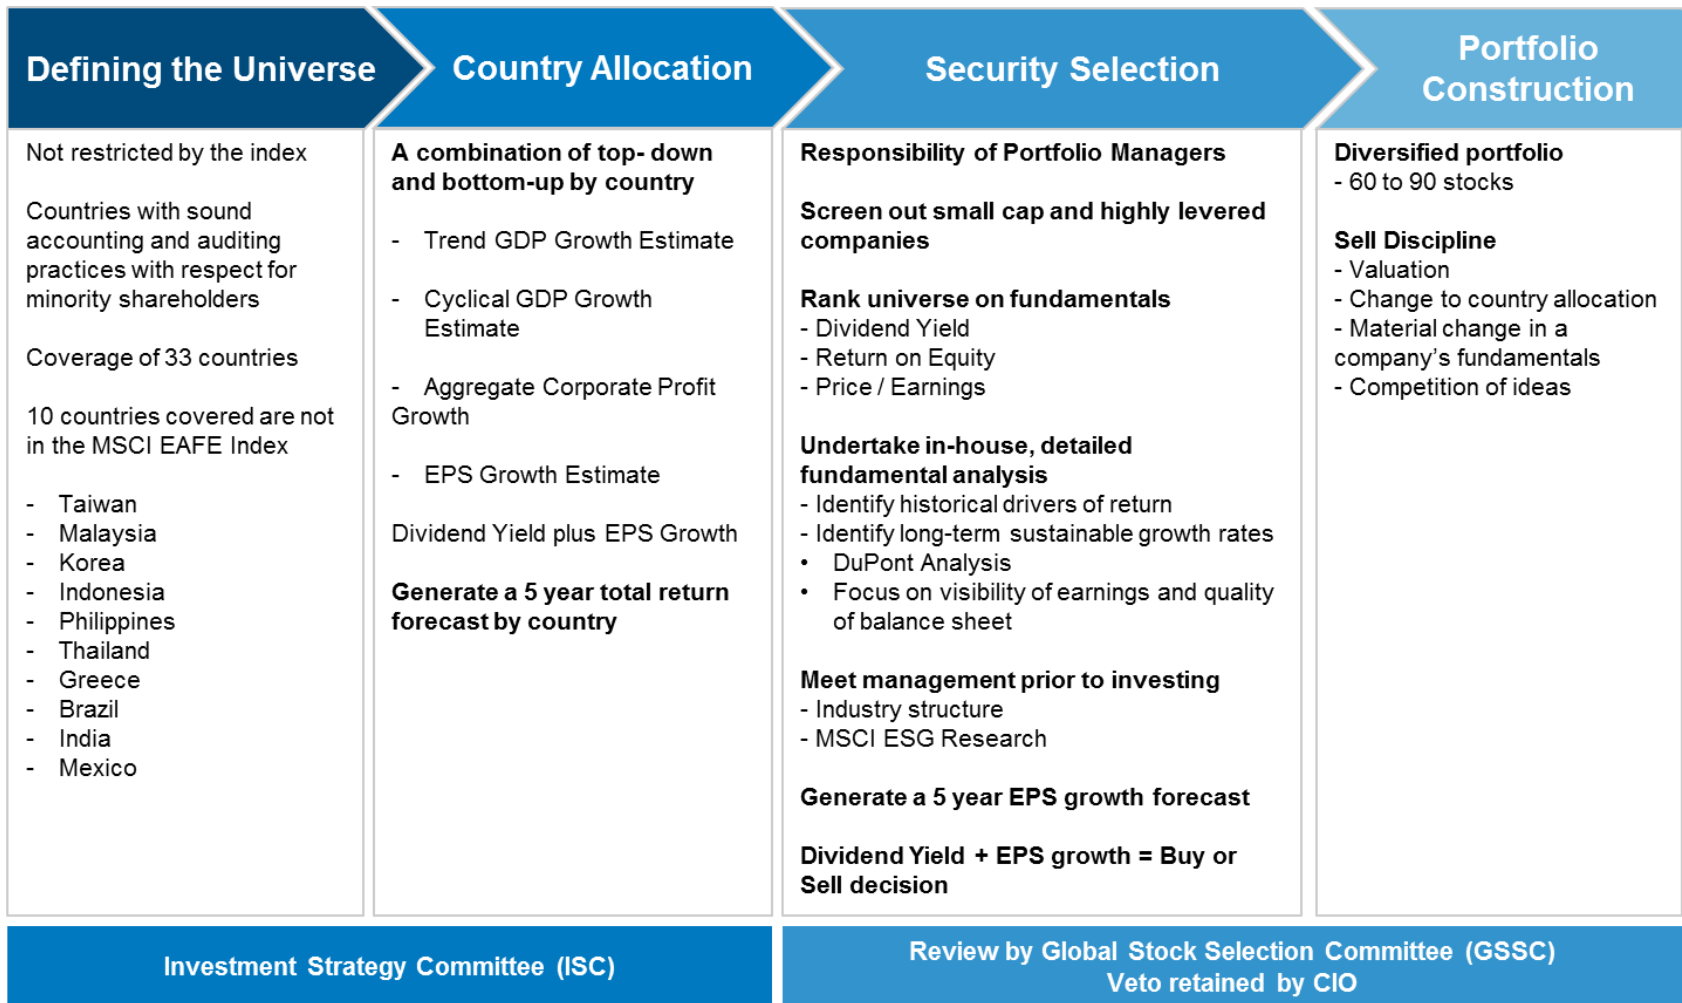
Defining the Universe

Not restricted by the index

Countries with sound accounting and auditing practices with respect for minority shareholders

Coverage of 33 countries

10 countries covered are not in the MSCI EAFE Index

- Taiwan
- Malaysia
- Korea
- Indonesia
- Philippines
- Thailand
- Greece
- Brazil
- India
- Mexico

Country Allocation

A combination of top- down and bottom-up by country

- Trend GDP Growth Estimate

- Cyclical GDP Growth Estimate

- Aggregate Corporate Profit Growth

- EPS Growth Estimate

Dividend Yield plus EPS Growth

Generate a 5 year total return forecast by country

Security Selection

Responsibility of Portfolio Managers

Screen out small cap and highly levered companies

Rank universe on fundamentals
- Dividend Yield
- Return on Equity
- Price / Earnings

Undertake in-house, detailed fundamental analysis
- Identify historical drivers of return
- Identify long-term sustainable growth rates
• DuPont Analysis
• Focus on visibility of earnings and quality of balance sheet

Meet management prior to investing
- Industry structure
- MSCI ESG Research

Generate a 5 year EPS growth forecast

Dividend Yield + EPS growth = Buy or Sell decision

Portfolio Construction

Diversified portfolio
- 60 to 90 stocks

Sell Discipline
- Valuation
- Change to country allocation
- Material change in a company's fundamentals
- Competition of ideas

Investment Strategy Committee (ISC)

Review by Global Stock Selection Committee (GSSC)
Veto retained by CIO